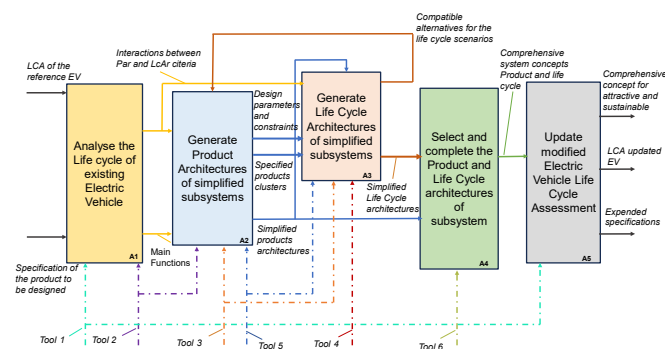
Compatible alternatives for the life cycle scenarios

LCA of the reference EV

Interactions between Par and LcAr citeria

Design parameters and constraints

Generate Life Cycle Architectures of simplified subsystems

A3

Comprehensive system concepts Product and life cycle

Comprehensive concept for attractive and sustainable

Analyse the Life cycle of existing Electric Vehicle

A1

Generate Product Architectures of simplified subsystems

A2

Specified products clusters

Simplified Life Cycle architectures

Select and complete the Product and Life Cycle architectures of subsystem

A4

Update modified Electric Vehicle Life Cycle Assessment

A5

LCA updated EV

Expended specifications

Simplified products architectures

Main Functions

Specification of the product to be designed

Tool 1

Tool 2

Tool 3

Tool 5

Tool 4

Tool 6